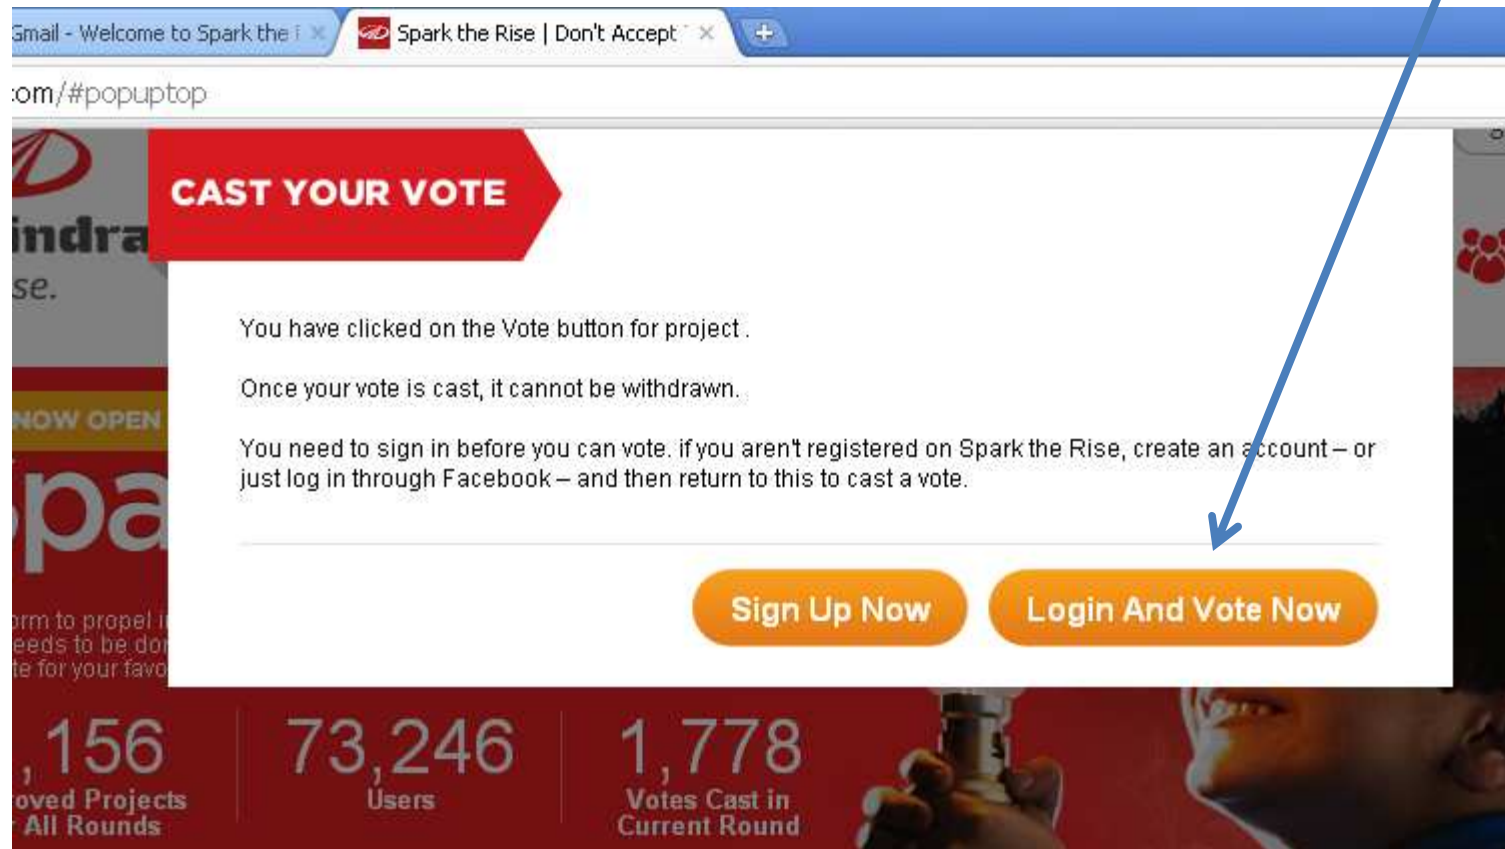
Gmail - Welcome to Spark the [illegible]

Spark the Rise | Don't Accept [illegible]

+

:om/#popuptop

indra

se.

CAST YOUR VOTE

You have clicked on the Vote button for project .

Once your vote is cast, it cannot be withdrawn.

You need to sign in before you can vote. if you aren't registered on Spark the Rise, create an account – or just log in through Facebook – and then return to this to cast a vote.

Sign Up Now

Login And Vote Now

NOW OPEN

pa

rm to propel i
eeds to be do
te for your favo

,156
oved Projects
All Rounds

73,246
Users

1,778
Votes Cast in
Current Round